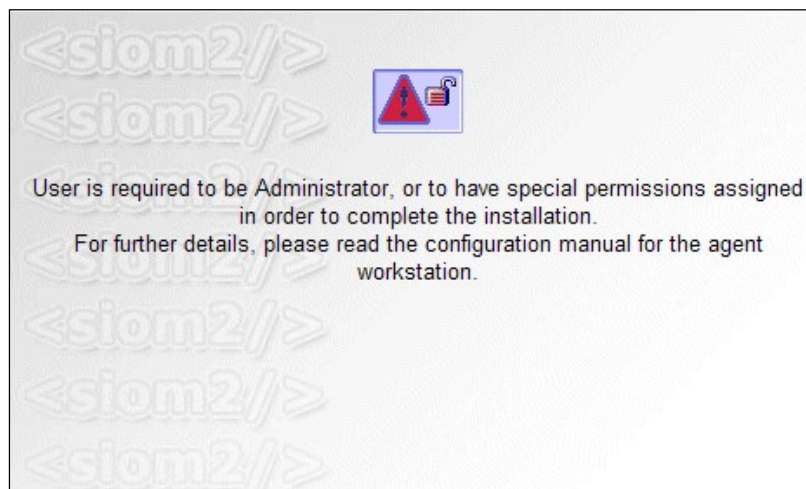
<siom2/>
<siom2/>
<siom2/>
<siom2/>
<siom2/>
<siom2/>
<siom2/>
<siom2/>

User is required to be Administrator, or to have special permissions assigned in order to complete the installation.
For further details, please read the configuration manual for the agent workstation.